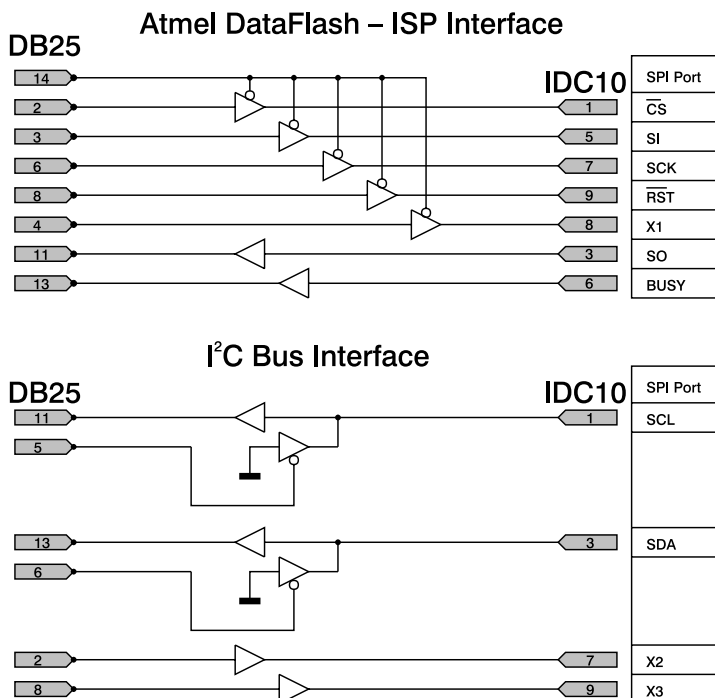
Atmel DataFlash – ISP Interface

DB25

IDC10

SPI Port

14
2
3
6
8
4
11
13

1
5
7
9
8
3
6

$\overline{CS}$
SI
SCK
$\overline{RST}$
X1
SO
BUSY

I$^2$C Bus Interface

DB25

IDC10

SPI Port

11
5
1
SCL

13
6
3
SDA

2
8
7
9
X2
X3